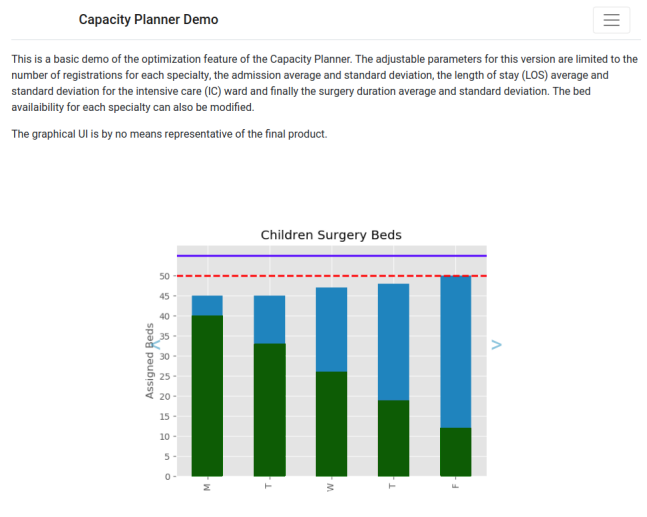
Capacity Planner Demo

This is a basic demo of the optimization feature of the Capacity Planner. The adjustable parameters for this version are limited to the number of registrations for each specialty, the admission average and standard deviation, the length of stay (LOS) average and standard deviation for the intensive care (IC) ward and finally the surgery duration average and standard deviation. The bed availaibility for each specialty can also be modified.

The graphical UI is by no means representative of the final product.

Children Surgery Beds

Assigned Beds

50
45
40
35
30
25
20
15
10
5
0

M
T
W
T
F

<
>